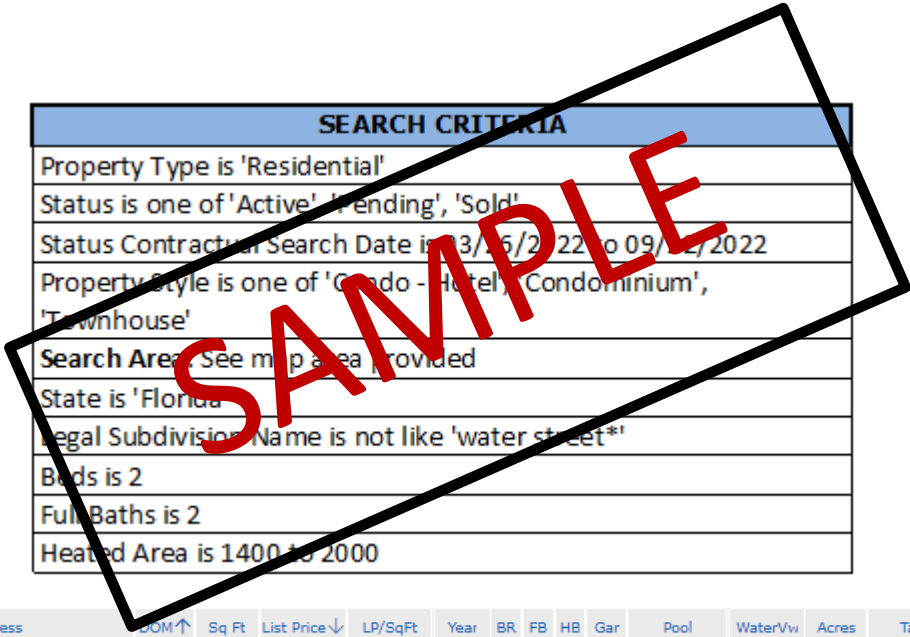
SAMPLE

| SEARCH CRITERIA |
|---|
| Property Type is 'Residential' |
| Status is one of 'Active', 'Pending', 'Sold' |
| Status Contractual Search Date is 03/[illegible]/2022 to 09/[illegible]/2022 |
| Property Style is one of 'Condo - Hotel', 'Condominium', 'Townhouse' |
| **Search Area:** See map area provided |
| State is 'Florida' |
| Legal Subdivision Name is not like 'water street*' |
| Beds is 2 |
| Full Baths is 2 |
| Heated Area is 1400 to 2000 |

ess DOM↑ Sq Ft List Price↓ LP/SqFt Year BR FB HB Gar Pool WaterVw Acres Ta